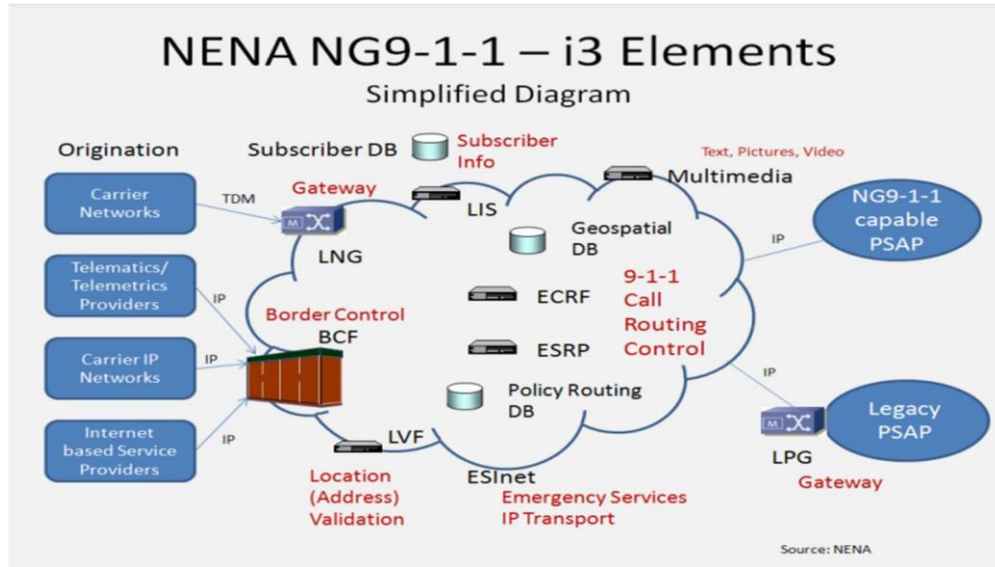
NENA NG9-1-1 – i3 Elements
Simplified Diagram

Origination

Carrier Networks

Telematics/ Telemetrics Providers

Carrier IP Networks

Internet based Service Providers

TDM

IP

IP

IP

Subscriber DB

Subscriber Info

Gateway

LNG

LIS

Text, Pictures, Video

Multimedia

Geospatial DB

Border Control

BCF

ECRF

ESRP

9-1-1 Call Routing Control

Policy Routing DB

LVF

Location (Address) Validation

ESInet

Emergency Services IP Transport

IP

NG9-1-1 capable PSAP

IP

Legacy PSAP

LPG

Gateway

Source: NENA